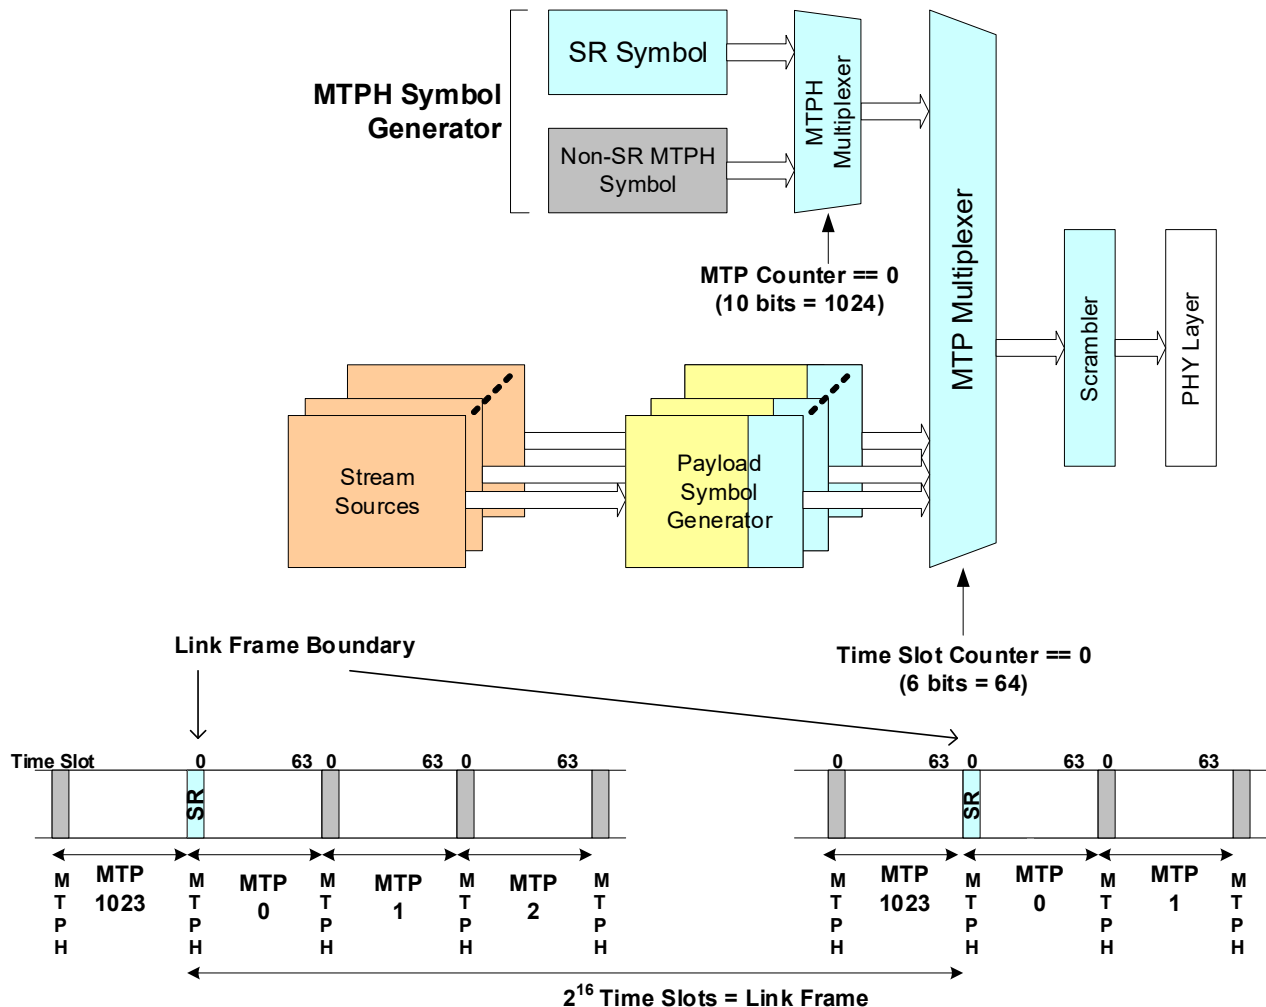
MTPH Symbol Generator

SR Symbol

Non-SR MTPH Symbol

MTPH Multiplexer

MTP Counter == 0 (10 bits = 1024)

MTP Multiplexer

Scrambler

PHY Layer

Stream Sources

Payload Symbol Generator

Time Slot Counter == 0 (6 bits = 64)

Link Frame Boundary

Time Slot 0 63 0 63 0 63

SR

M T P H

MTP 1023

M T P H

MTP 0

M T P H

MTP 1

M T P H

MTP 2

M T P H

0 63 0 63 0 63

SR

M T P H

MTP 1023

M T P H

MTP 0

M T P H

MTP 1

M T P H

$2^{16}$ Time Slots = Link Frame